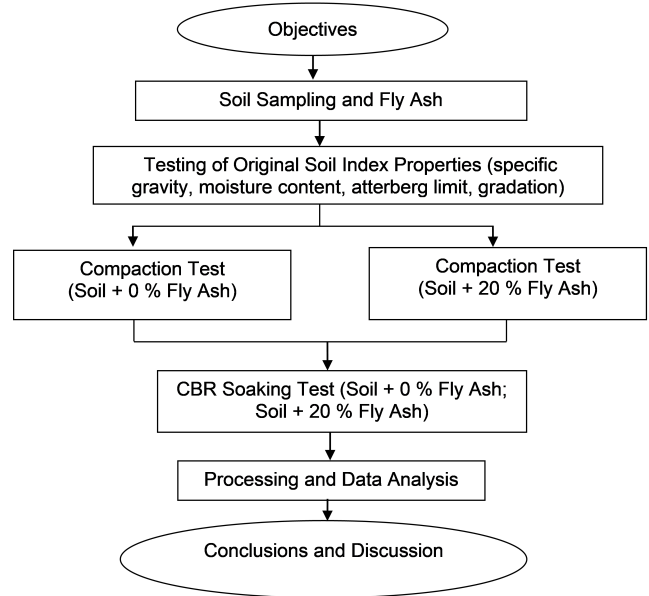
Objectives

Soil Sampling and Fly Ash

Testing of Original Soil Index Properties (specific gravity, moisture content, atterberg limit, gradation)

Compaction Test (Soil + 0 % Fly Ash)

Compaction Test (Soil + 20 % Fly Ash)

CBR Soaking Test (Soil + 0 % Fly Ash; Soil + 20 % Fly Ash)

Processing and Data Analysis

Conclusions and Discussion